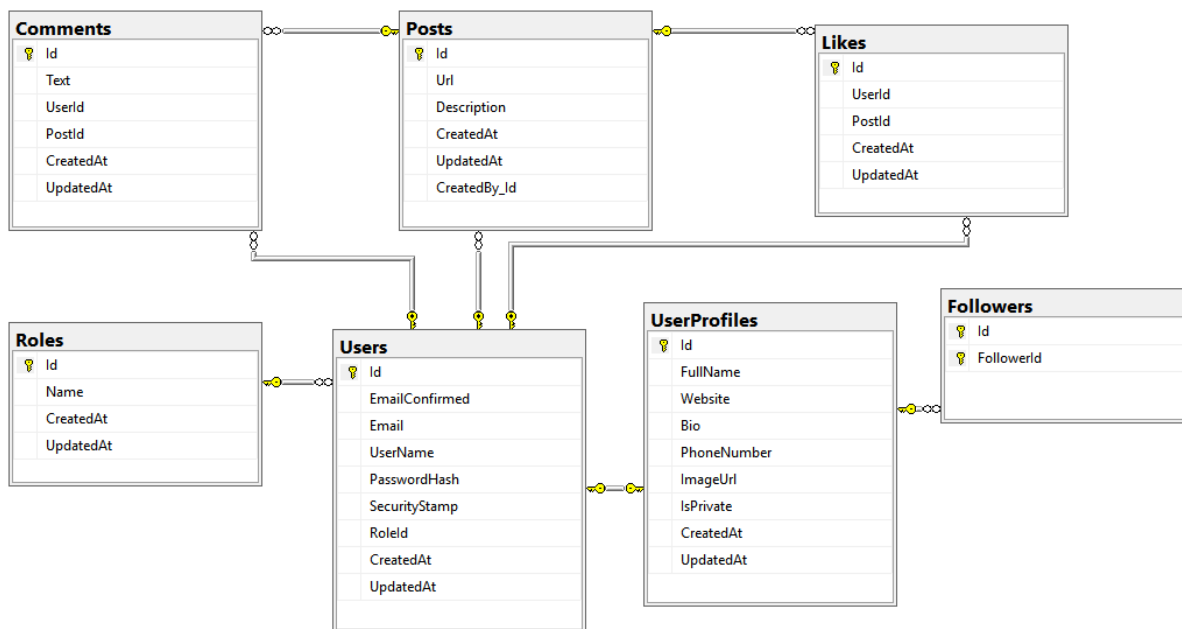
Comments
Id
Text
UserId
PostId
CreatedAt
UpdatedAt

Posts
Id
Url
Description
CreatedAt
UpdatedAt
CreatedBy_Id

Likes
Id
UserId
PostId
CreatedAt
UpdatedAt

Roles
Id
Name
CreatedAt
UpdatedAt

Users
Id
EmailConfirmed
Email
UserName
PasswordHash
SecurityStamp
RoleId
CreatedAt
UpdatedAt

UserProfiles
Id
FullName
Website
Bio
PhoneNumber
ImageUrl
IsPrivate
CreatedAt
UpdatedAt

Followers
Id
FollowerId